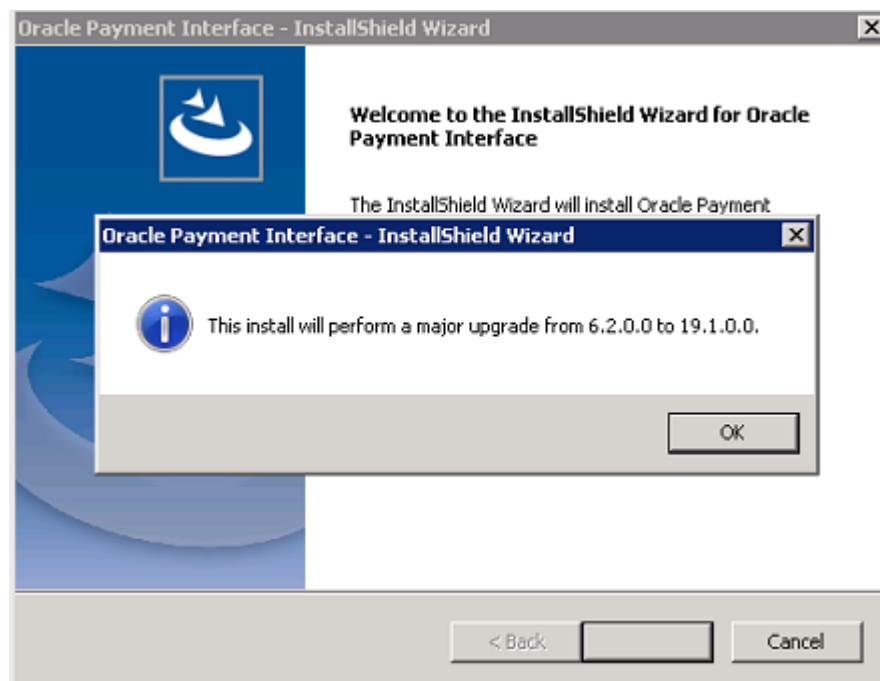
Oracle Payment Interface - InstallShield Wizard

Welcome to the InstallShield Wizard for Oracle Payment Interface

The InstallShield Wizard will install Oracle Payment

Oracle Payment Interface - InstallShield Wizard

This install will perform a major upgrade from 6.2.0.0 to 19.1.0.0.

OK

< Back

Cancel